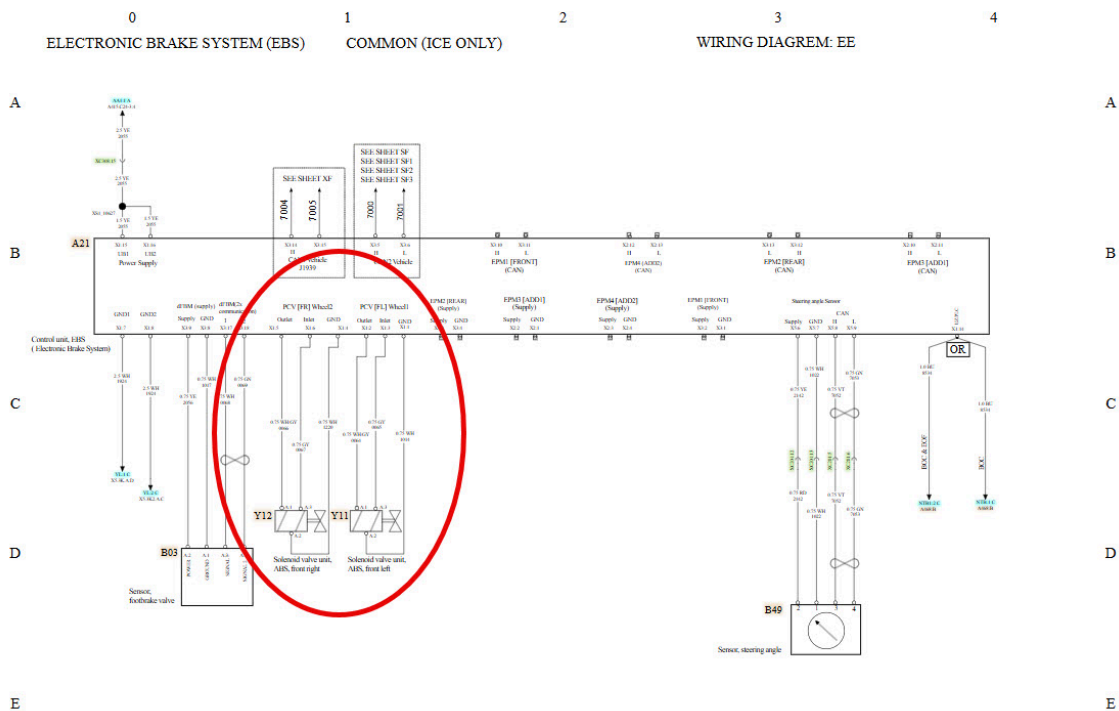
0 1 2 3 4

ELECTRONIC BRAKE SYSTEM (EBS) COMMON (ICE ONLY) WIRING DIAGRAM: EE

A A

B B

C C

D D

E E

SEE SHEET XF

SEE SHEET SF
SEE SHEET SF1
SEE SHEET SF2
SEE SHEET SF3

7004 7005 7000 7001

A21

Power Supply

CAN Vehicle J1939

CAN2 Vehicle

EPM1 [FRONT] (CAN)

EPM4 [ADD2] (CAN)

EPM2 [REAR] (CAN)

EPM3 [ADD1] (CAN)

GND1 GND2

dFBM (supply)

dFBM2x communication

PCV [FR] Wheel2

PCV [FL] Wheel1

EPM2 [REAR] (Supply)

EPM3 [ADD1] (Supply)

EPM4 [ADD2] (Supply)

EPM1 [FRONT] (Supply)

Steering angle Sensor

Supply GND CAN H L

Control unit, EBS ( Electronic Brake System)

OR

Y12

Y11

B03

Sensor, footbrake valve

Solenoid valve unit, AHS, front right

Solenoid valve unit, AHS, front left

B49

Sensor, steering angle

DOC & DOE

DOC